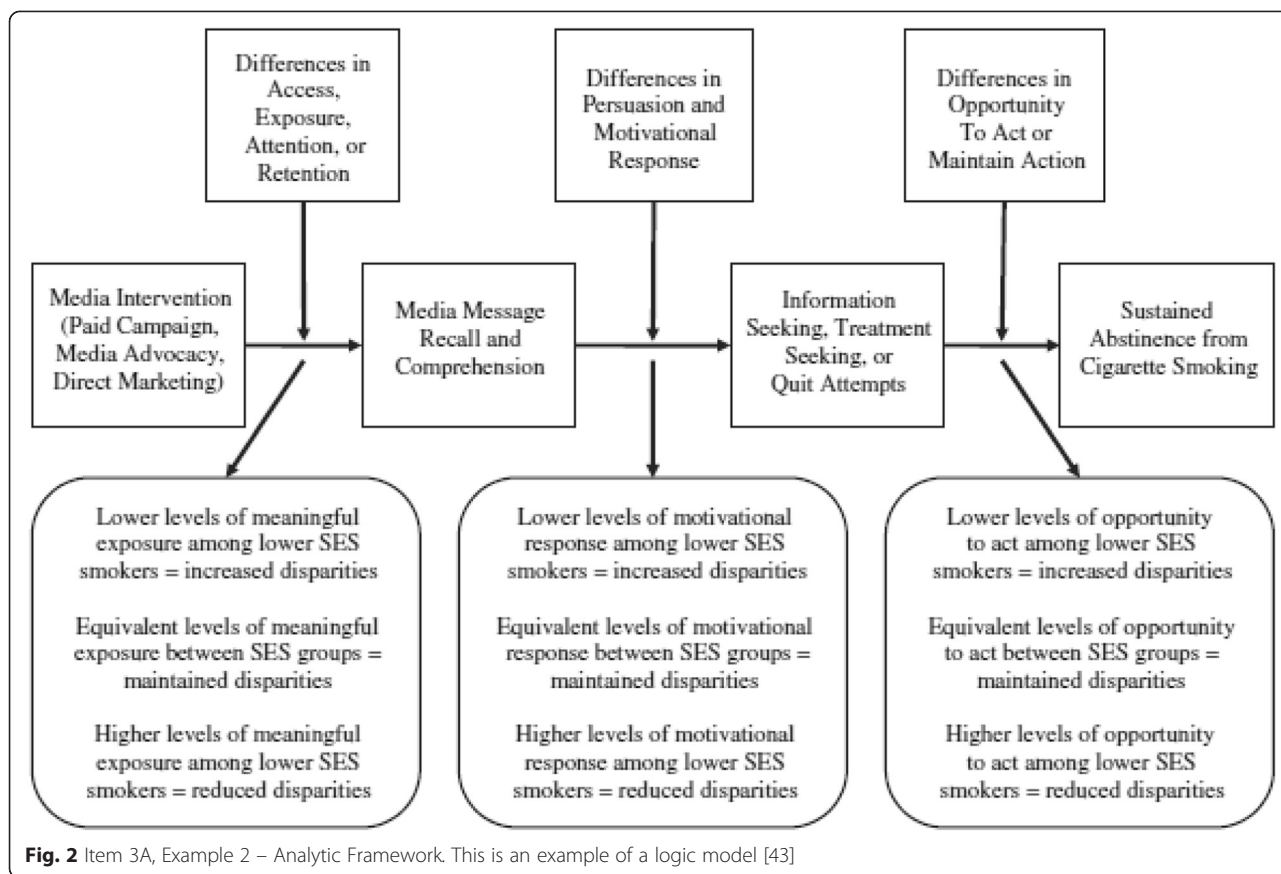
Differences in Access, Exposure, Attention, or Retention

Differences in Persuasion and Motivational Response

Differences in Opportunity To Act or Maintain Action

Media Intervention (Paid Campaign, Media Advocacy, Direct Marketing)

Media Message Recall and Comprehension

Information Seeking, Treatment Seeking, or Quit Attempts

Sustained Abstinence from Cigarette Smoking

Lower levels of meaningful exposure among lower SES smokers = increased disparities

Equivalent levels of meaningful exposure between SES groups = maintained disparities

Higher levels of meaningful exposure among lower SES smokers = reduced disparities

Lower levels of motivational response among lower SES smokers = increased disparities

Equivalent levels of motivational response between SES groups = maintained disparities

Higher levels of motivational response among lower SES smokers = reduced disparities

Lower levels of opportunity to act among lower SES smokers = increased disparities

Equivalent levels of opportunity to act between SES groups = maintained disparities

Higher levels of opportunity to act among lower SES smokers = reduced disparities

**Fig. 2** Item 3A, Example 2 – Analytic Framework. This is an example of a logic model [43]